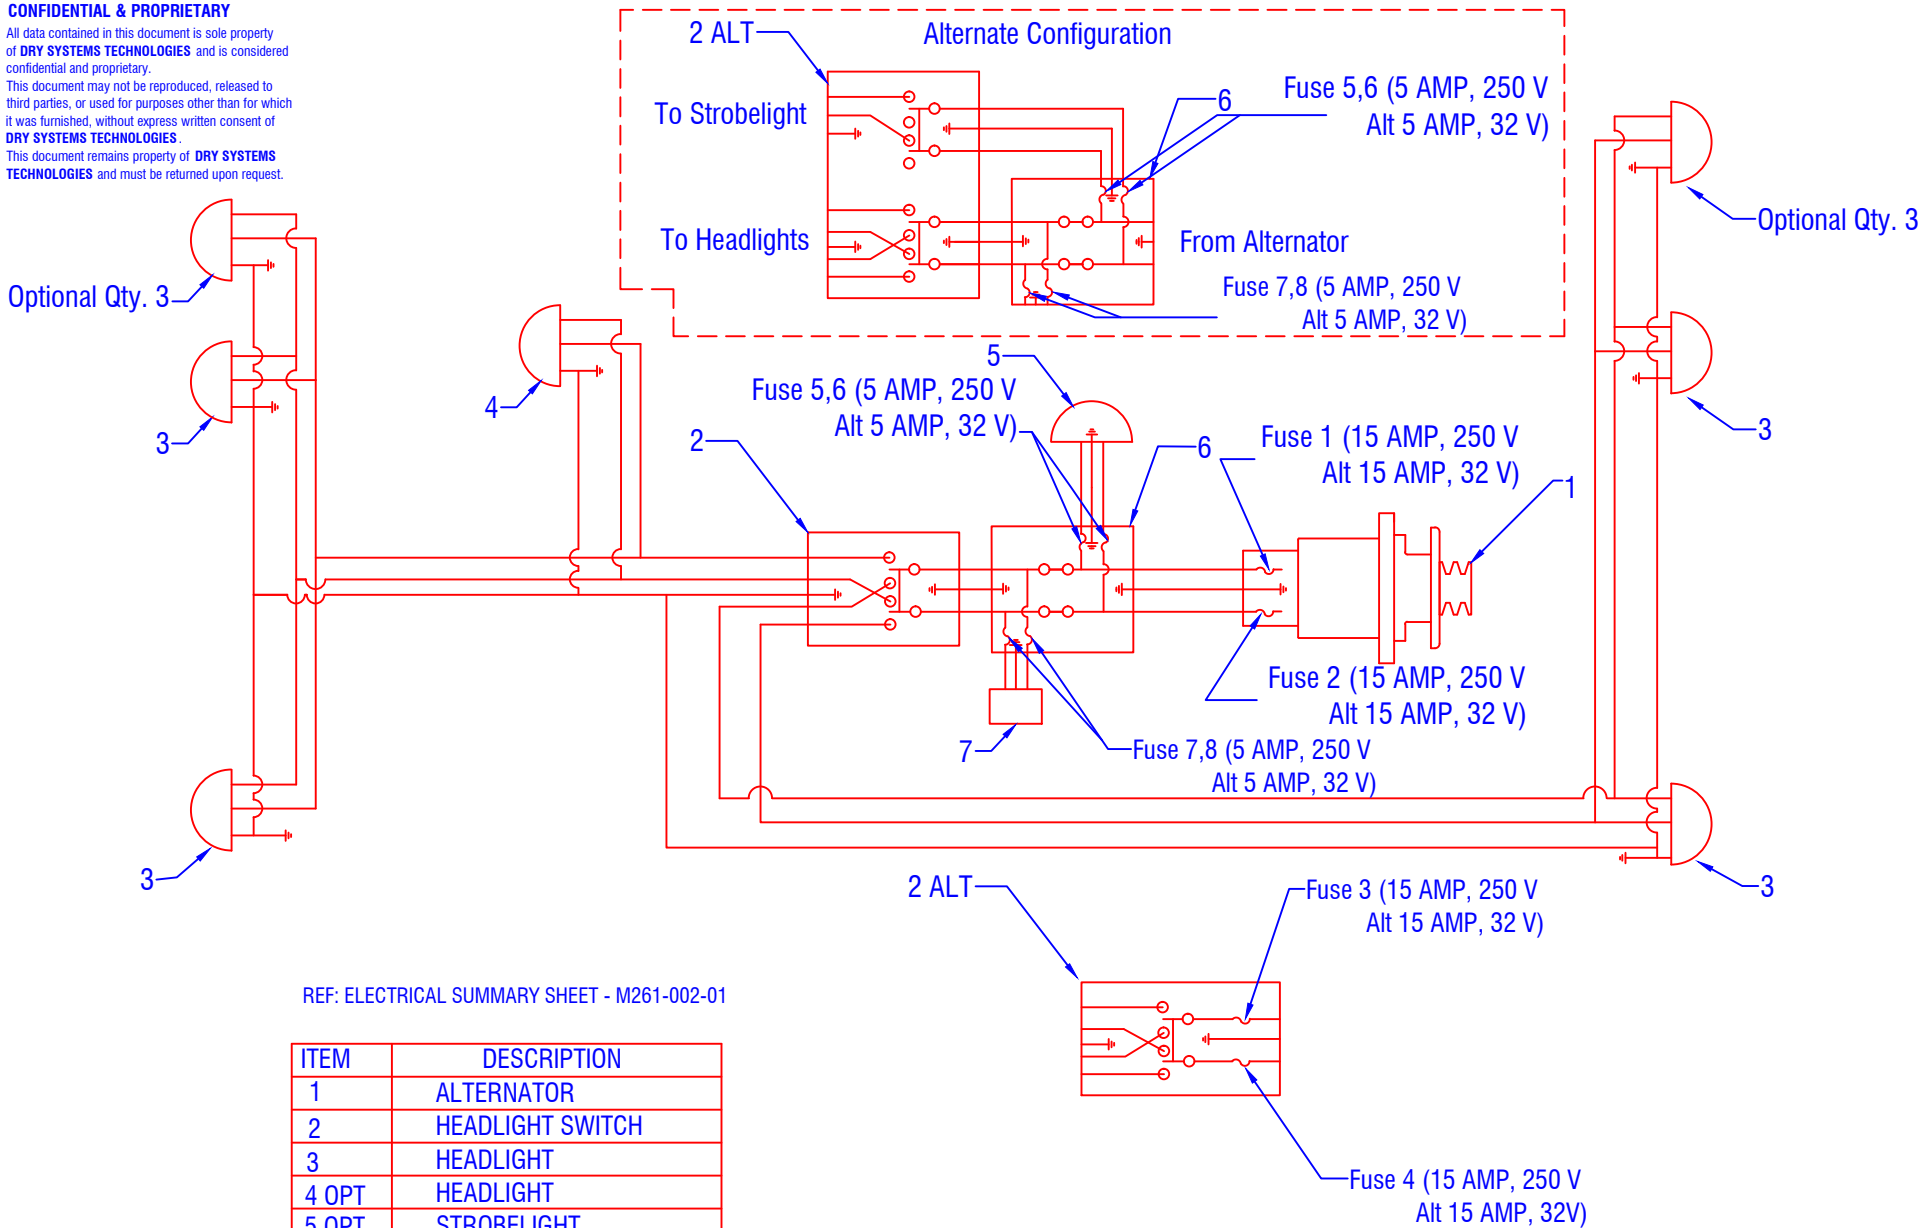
CONFIDENTIAL & PROPRIETARY
All data contained in this document is sole property of DRY SYSTEMS TECHNOLOGIES and is considered confidential and proprietary.
This document may not be reproduced, released to third parties, or used for purposes other than for which it was furnished, without express written consent of DRY SYSTEMS TECHNOLOGIES.
This document remains property of DRY SYSTEMS TECHNOLOGIES and must be returned upon request.

2 ALT
Alternate Configuration
To Strobelight
6
Fuse 5,6 (5 AMP, 250 V
Alt 5 AMP, 32 V)
To Headlights
From Alternator
Fuse 7,8 (5 AMP, 250 V
Alt 5 AMP, 32 V)

Optional Qty. 3
Optional Qty. 3
3
4
5
Fuse 5,6 (5 AMP, 250 V
Alt 5 AMP, 32 V)
2
6
Fuse 1 (15 AMP, 250 V
Alt 15 AMP, 32 V)
1
3
Fuse 2 (15 AMP, 250 V
Alt 15 AMP, 32 V)
7
Fuse 7,8 (5 AMP, 250 V
Alt 5 AMP, 32 V)
3
3
2 ALT
Fuse 3 (15 AMP, 250 V
Alt 15 AMP, 32 V)
Fuse 4 (15 AMP, 250 V
Alt 15 AMP, 32V)

REF: ELECTRICAL SUMMARY SHEET - M261-002-01

| ITEM | DESCRIPTION |
|---|---|
| 1 | ALTERNATOR |
| 2 | HEADLIGHT SWITCH |
| 3 | HEADLIGHT |
| 4 OPT | HEADLIGHT |
| 5 OPT | STROBELIGHT |